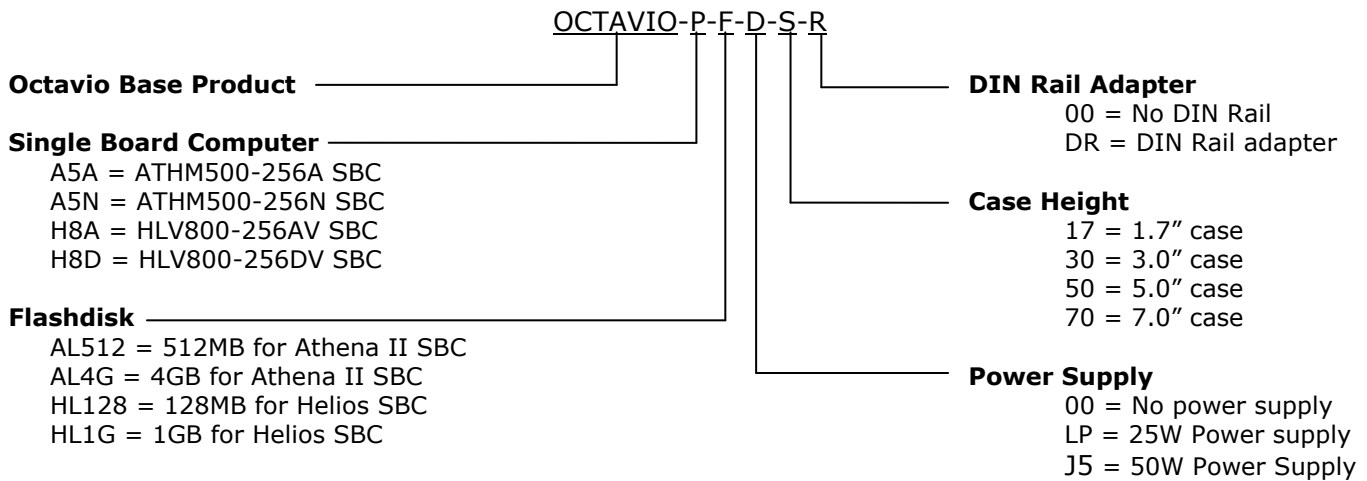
OCTAVIO-P-F-D-S-R

**Octavio Base Product**

**Single Board Computer**
A5A = ATHM500-256A SBC
A5N = ATHM500-256N SBC
H8A = HLV800-256AV SBC
H8D = HLV800-256DV SBC

**Flashdisk**
AL512 = 512MB for Athena II SBC
AL4G = 4GB for Athena II SBC
HL128 = 128MB for Helios SBC
HL1G = 1GB for Helios SBC

**DIN Rail Adapter**
00 = No DIN Rail
DR = DIN Rail adapter

**Case Height**
17 = 1.7" case
30 = 3.0" case
50 = 5.0" case
70 = 7.0" case

**Power Supply**
00 = No power supply
LP = 25W Power supply
J5 = 50W Power Supply